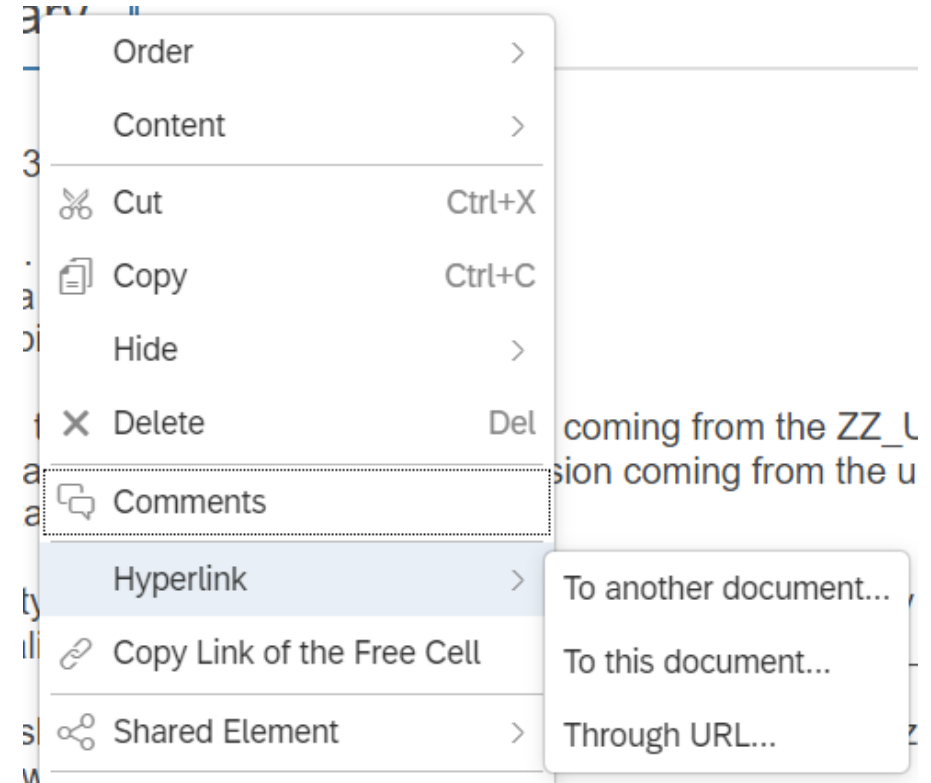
Order >

Content >

Cut Ctrl+X

Copy Ctrl+C

Hide >

Delete Del

Comments

Hyperlink >

Copy Link of the Free Cell

Shared Element >

To another document...

To this document...

Through URL...

coming from the ZZ_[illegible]

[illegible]sion coming from the u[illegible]